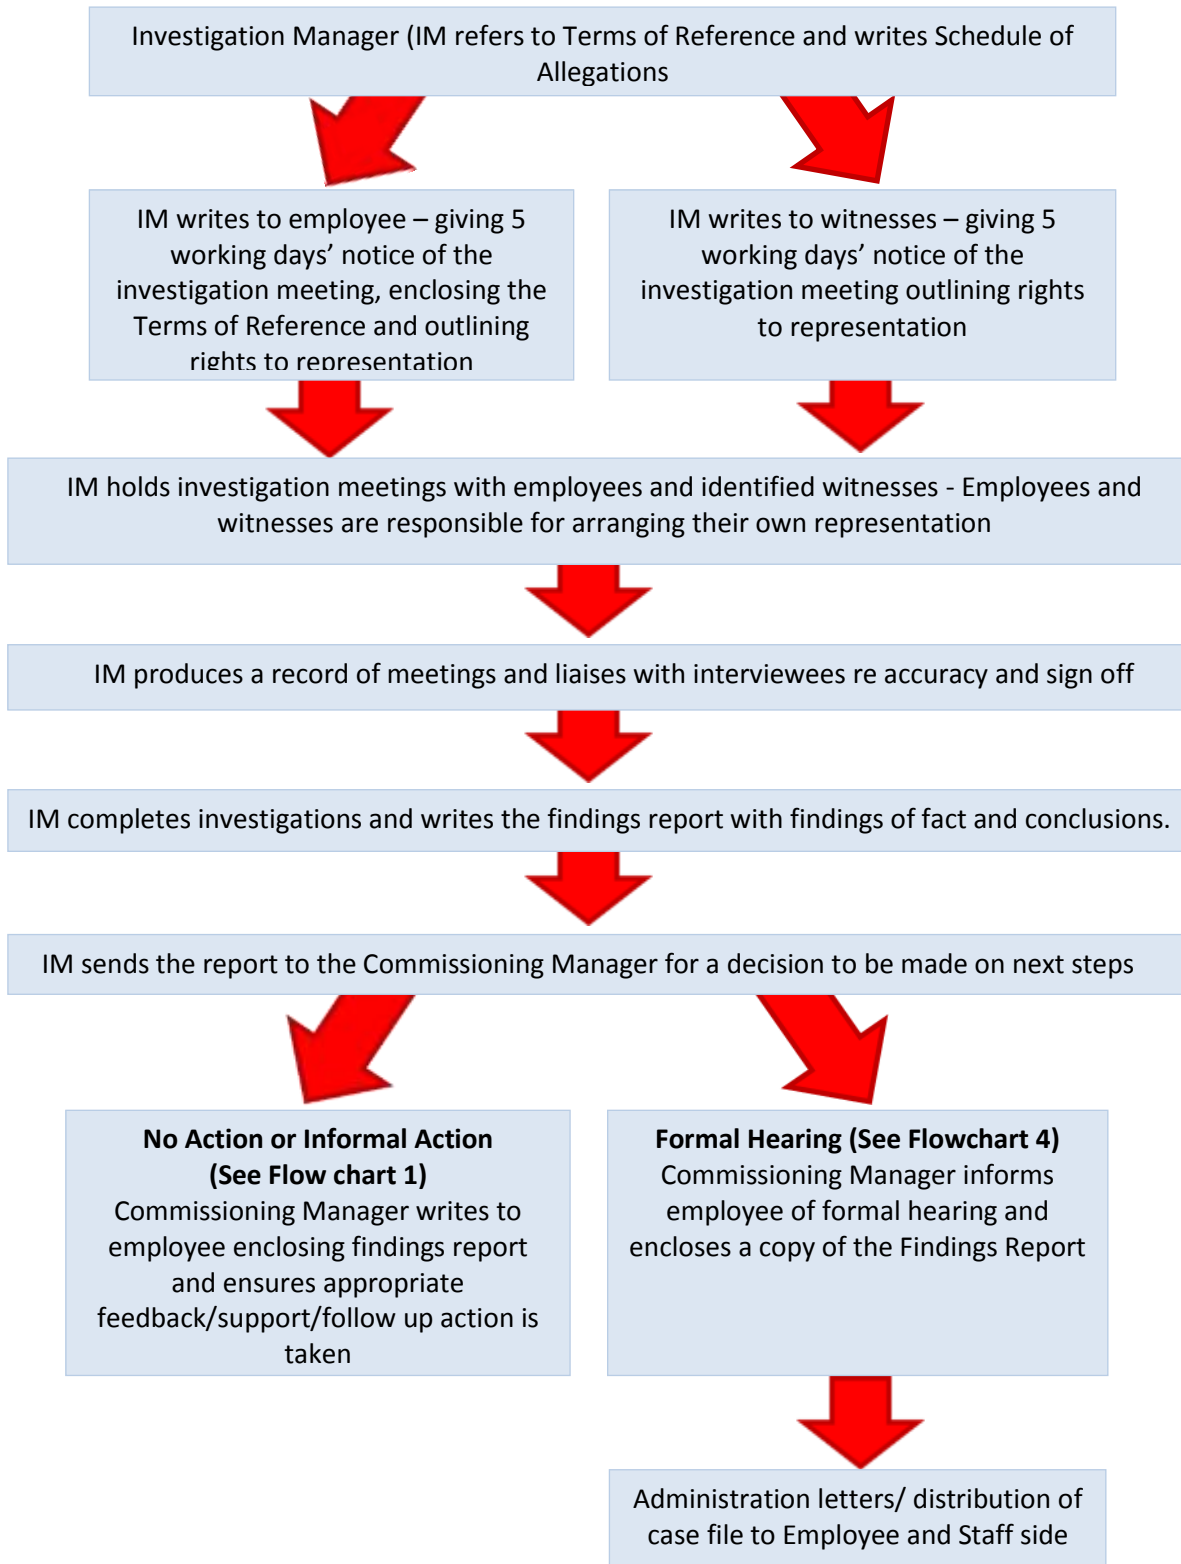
Investigation Manager (IM refers to Terms of Reference and writes Schedule of Allegations

IM writes to employee – giving 5 working days' notice of the investigation meeting, enclosing the Terms of Reference and outlining rights to representation

IM writes to witnesses – giving 5 working days' notice of the investigation meeting outlining rights to representation

IM holds investigation meetings with employees and identified witnesses - Employees and witnesses are responsible for arranging their own representation

IM produces a record of meetings and liaises with interviewees re accuracy and sign off

IM completes investigations and writes the findings report with findings of fact and conclusions.

IM sends the report to the Commissioning Manager for a decision to be made on next steps

**No Action or Informal Action (See Flow chart 1)**
Commissioning Manager writes to employee enclosing findings report and ensures appropriate feedback/support/follow up action is taken

**Formal Hearing (See Flowchart 4)**
Commissioning Manager informs employee of formal hearing and encloses a copy of the Findings Report

Administration letters/ distribution of case file to Employee and Staff side